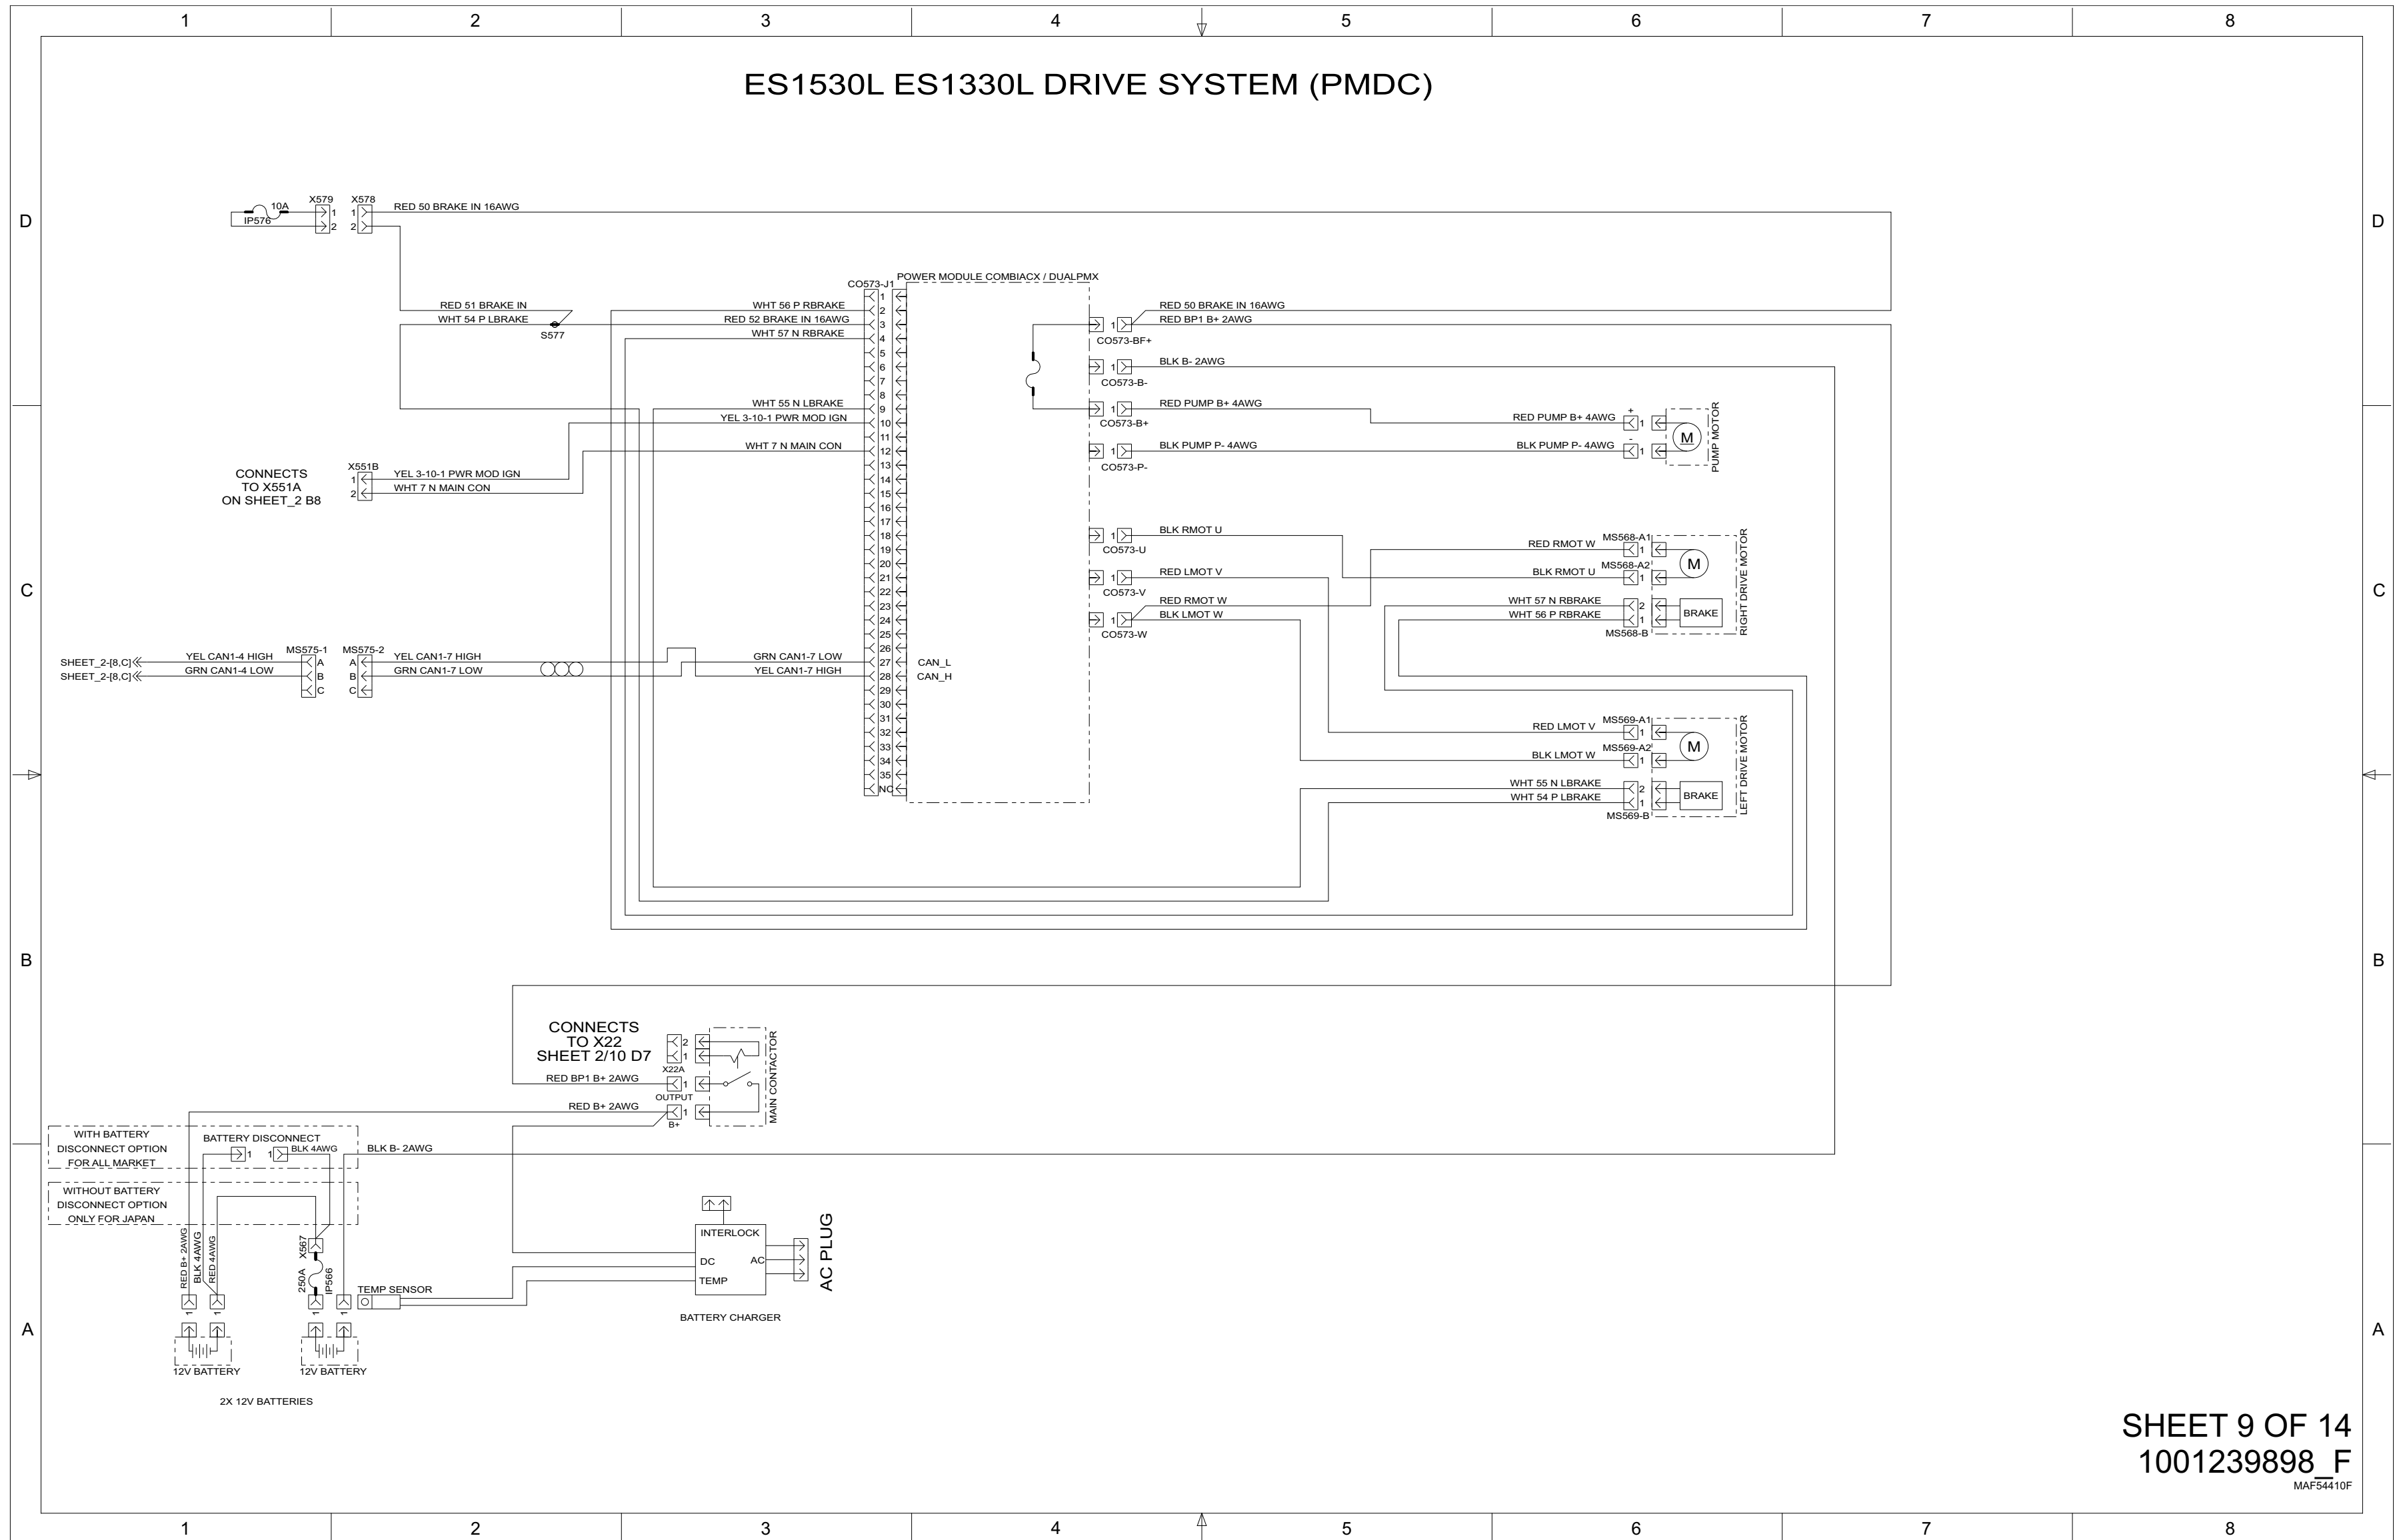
1 2 3 4 5 6 7 8

ES1530L ES1330L DRIVE SYSTEM (PMDC)

D

10A
IP576
X579
1
2
X578
1
2
RED 50 BRAKE IN 16AWG

POWER MODULE COMBIACX / DUALPMX
CO573-J1
RED 51 BRAKE IN
WHT 54 P LBRAKE
S577
WHT 56 P RBRAKE
RED 52 BRAKE IN 16AWG
WHT 57 N RBRAKE
WHT 55 N LBRAKE
YEL 3-10-1 PWR MOD IGN
WHT 7 N MAIN CON
1 2 3 4 5 6 7 8 9 10 11 12 13 14 15 16 17 18 19 20 21 22 23 24 25 26 27 28 29 30 31 32 33 34 35 NC
CAN_L
CAN_H

1
CO573-BF+
RED 50 BRAKE IN 16AWG
RED BP1 B+ 2AWG
1
CO573-B-
BLK B- 2AWG
1
CO573-B+
RED PUMP B+ 4AWG
1
CO573-P-
BLK PUMP P- 4AWG
RED PUMP B+ 4AWG
BLK PUMP P- 4AWG
+
-
1
1
M
PUMP MOTOR

CONNECTS TO X551A ON SHEET_2 B8
X551B
1
2
YEL 3-10-1 PWR MOD IGN
WHT 7 N MAIN CON

C

1
CO573-U
BLK RMOT U
1
CO573-V
RED LMOT V
1
CO573-W
RED RMOT W
BLK LMOT W
RED RMOT W
MS568-A1
1
BLK RMOT U
MS568-A2
1
M
WHT 57 N RBRAKE
WHT 56 P RBRAKE
2
1
BRAKE
MS568-B
RIGHT DRIVE MOTOR

SHEET_2-[8,C]
SHEET_2-[8,C]
YEL CAN1-4 HIGH
GRN CAN1-4 LOW
MS575-1
A
B
C
MS575-2
A
B
C
YEL CAN1-7 HIGH
GRN CAN1-7 LOW
GRN CAN1-7 LOW
YEL CAN1-7 HIGH

RED LMOT V
MS569-A1
1
BLK LMOT W
MS569-A2
1
M
WHT 55 N LBRAKE
WHT 54 P LBRAKE
2
1
BRAKE
MS569-B
LEFT DRIVE MOTOR

B

CONNECTS TO X22 SHEET 2/10 D7
2
1
X22A
RED BP1 B+ 2AWG
1
OUTPUT
RED B+ 2AWG
1
B+
MAIN CONTACTOR

WITH BATTERY DISCONNECT OPTION FOR ALL MARKET
BATTERY DISCONNECT
1
1
BLK 4AWG
BLK B- 2AWG
WITHOUT BATTERY DISCONNECT OPTION ONLY FOR JAPAN

RED B+ 2AWG
BLK 4AWG
RED 4AWG
X567
250A
IP566
TEMP SENSOR
1
1
1
1

INTERLOCK
DC
AC
TEMP
AC PLUG
BATTERY CHARGER

A

12V BATTERY
12V BATTERY
2X 12V BATTERIES

SHEET 9 OF 14
1001239898_F
MAF54410F

1 2 3 4 5 6 7 8